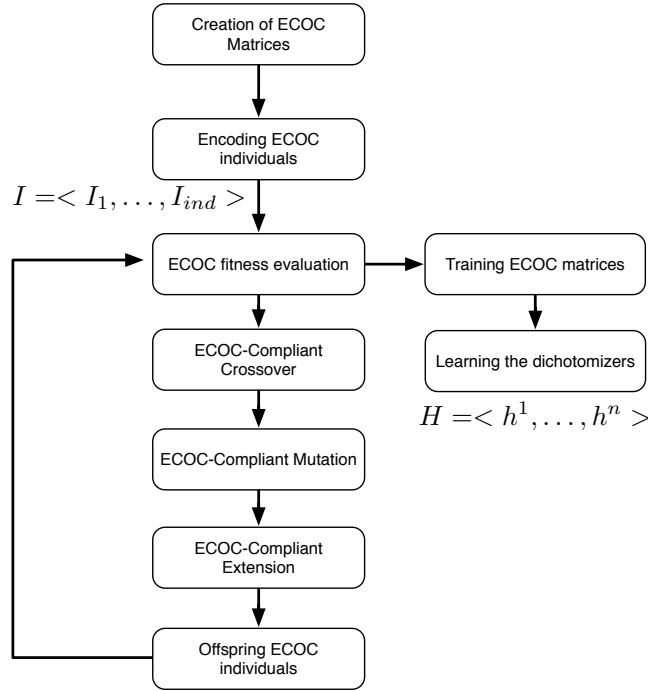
Creation of ECOC Matrices

Encoding ECOC individuals

$I =< I_1, \ldots, I_{ind} >$

ECOC fitness evaluation

Training ECOC matrices

Learning the dichotomizers

$H =< h^1, \ldots, h^n >$

ECOC-Compliant Crossover

ECOC-Compliant Mutation

ECOC-Compliant Extension

Offspring ECOC individuals